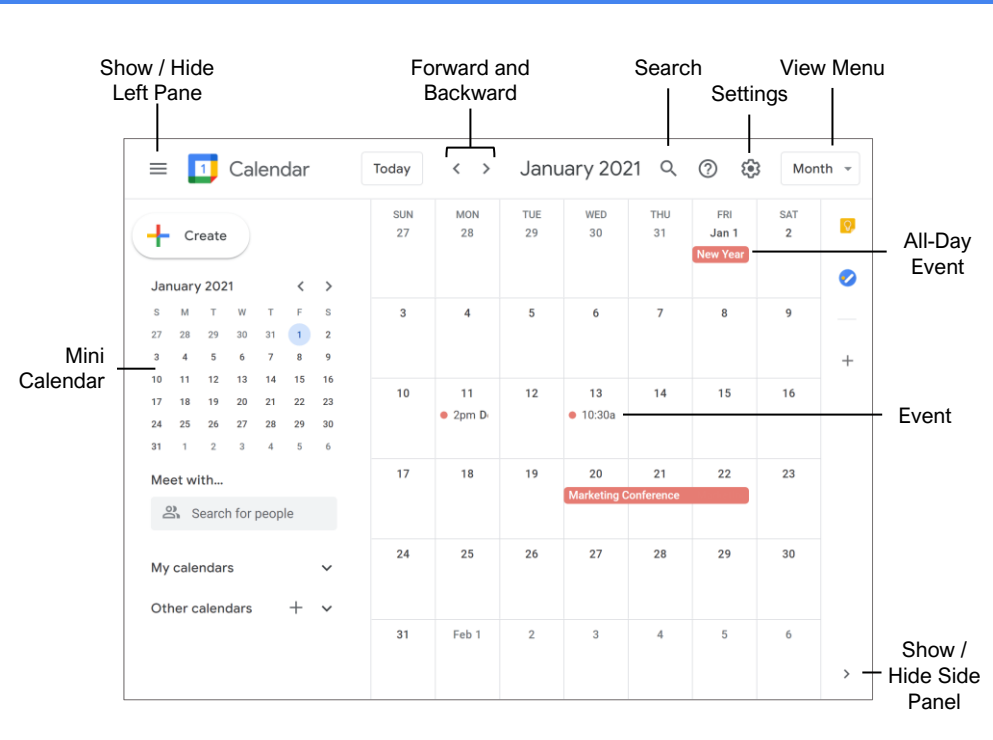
Show / Hide Left Pane

Forward and Backward

Search

Settings

View Menu

Calendar

Today

January 2021

Month

+ Create

January 2021

| S | M | T | W | T | F | S |
|---|---|---|---|---|---|---|
| 27 | 28 | 29 | 30 | 31 | 1 | 2 |
| 3 | 4 | 5 | 6 | 7 | 8 | 9 |
| 10 | 11 | 12 | 13 | 14 | 15 | 16 |
| 17 | 18 | 19 | 20 | 21 | 22 | 23 |
| 24 | 25 | 26 | 27 | 28 | 29 | 30 |
| 31 | 1 | 2 | 3 | 4 | 5 | 6 |

Mini Calendar

Meet with...

Search for people

My calendars

Other calendars

| SUN | MON | TUE | WED | THU | FRI | SAT |
|---|---|---|---|---|---|---|
| 27 | 28 | 29 | 30 | 31 | Jan 1 New Year | 2 |
| 3 | 4 | 5 | 6 | 7 | 8 | 9 |
| 10 | 11 2pm D | 12 | 13 10:30a | 14 | 15 | 16 |
| 17 | 18 | 19 | 20 Marketing Conference | 21 | 22 | 23 |
| 24 | 25 | 26 | 27 | 28 | 29 | 30 |
| 31 | Feb 1 | 2 | 3 | 4 | 5 | 6 |

All-Day Event

Event

Show / Hide Side Panel